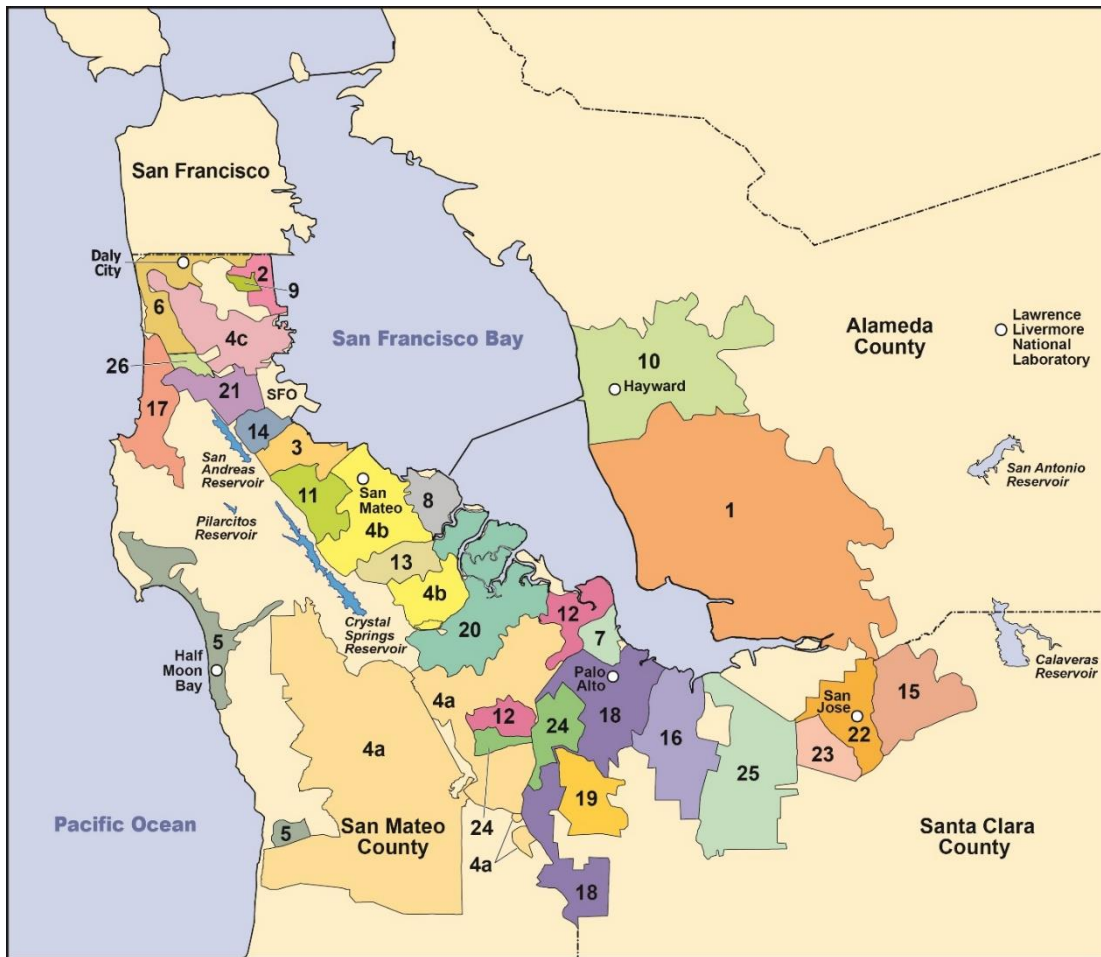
San Francisco

Daly City

2

9

6

4c

26

21

SFO

17

14

3

San Andreas Reservoir

11

San Mateo

4b

8

Pilarcitos Reservoir

13

4b

20

12

7

Crystal Springs Reservoir

5

Half Moon Bay

4a

Palo Alto

18

12

24

16

25

19

24

4a

4a

18

5

Pacific Ocean

San Mateo County

San Francisco Bay

10

Hayward

1

Alameda County

Lawrence Livermore National Laboratory

San Antonio Reservoir

Calaveras Reservoir

15

San Jose

22

23

Santa Clara County